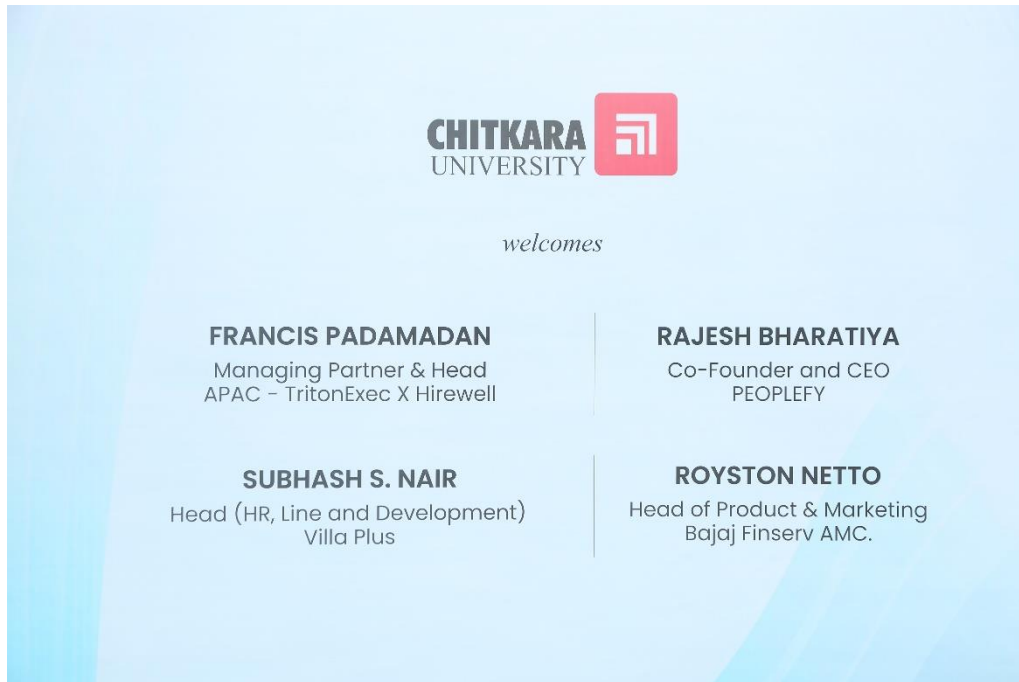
CHITKARA UNIVERSITY

welcomes

FRANCIS PADAMADAN
Managing Partner & Head
APAC - TritonExec X Hirewell

RAJESH BHARATIYA
Co-Founder and CEO
PEOPLEFY

SUBHASH S. NAIR
Head (HR, Line and Development)
Villa Plus

ROYSTON NETTO
Head of Product & Marketing
Bajaj Finserv AMC.